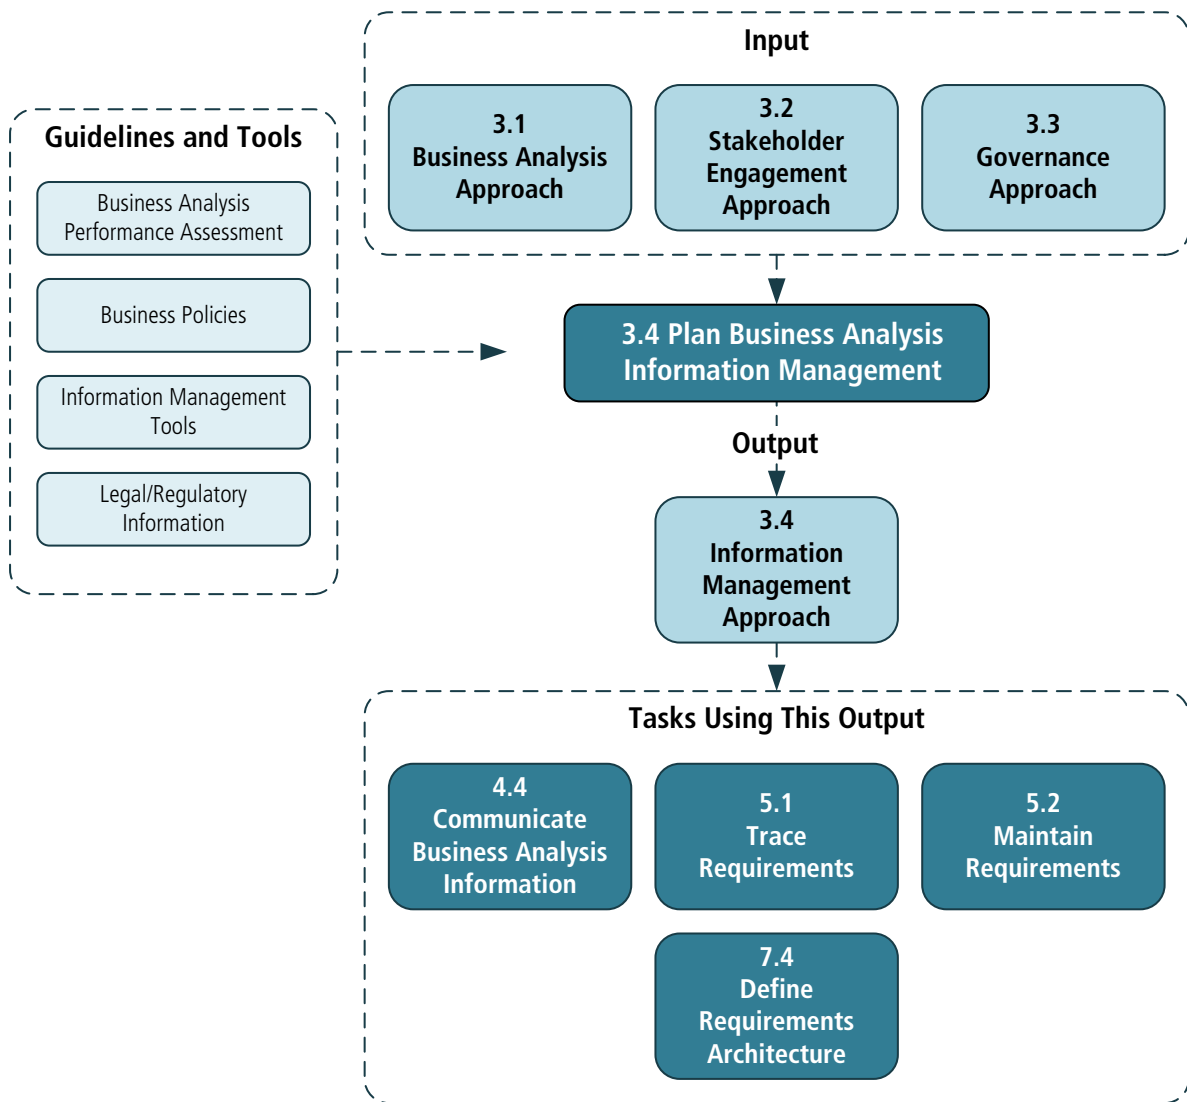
Input

3.1
Business Analysis
Approach

3.2
Stakeholder
Engagement
Approach

3.3
Governance
Approach

Guidelines and Tools

Business Analysis
Performance Assessment

Business Policies

Information Management
Tools

Legal/Regulatory
Information

3.4 Plan Business Analysis
Information Management

Output

3.4
Information
Management
Approach

Tasks Using This Output

4.4
Communicate
Business Analysis
Information

5.1
Trace
Requirements

5.2
Maintain
Requirements

7.4
Define
Requirements
Architecture